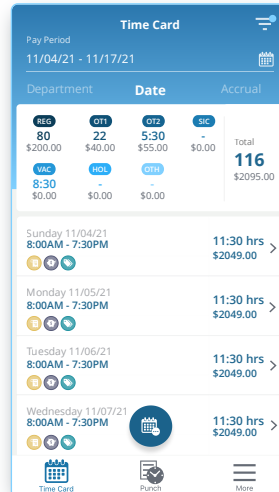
Time Card

Pay Period
11/04/21 - 11/17/21

Department
Date
Accrual

REG
80
$200.00

OT1
22
$40.00

OT2
5:30
$55.00

SIC
-
$0.00

Total
116
$2095.00

VAC
8:30
$0.00

HOL
-
$0.00

OTH
-
$0.00

Sunday 11/04/21
8:00AM - 7:30PM
11:30 hrs
$2049.00

Monday 11/05/21
8:00AM - 7:30PM
11:30 hrs
$2049.00

Tuesday 11/06/21
8:00AM - 7:30PM
11:30 hrs
$2049.00

Wednesday 11/07/21
8:00AM - 7:30PM
11:30 hrs
$2049.00

Time Card
Punch
More